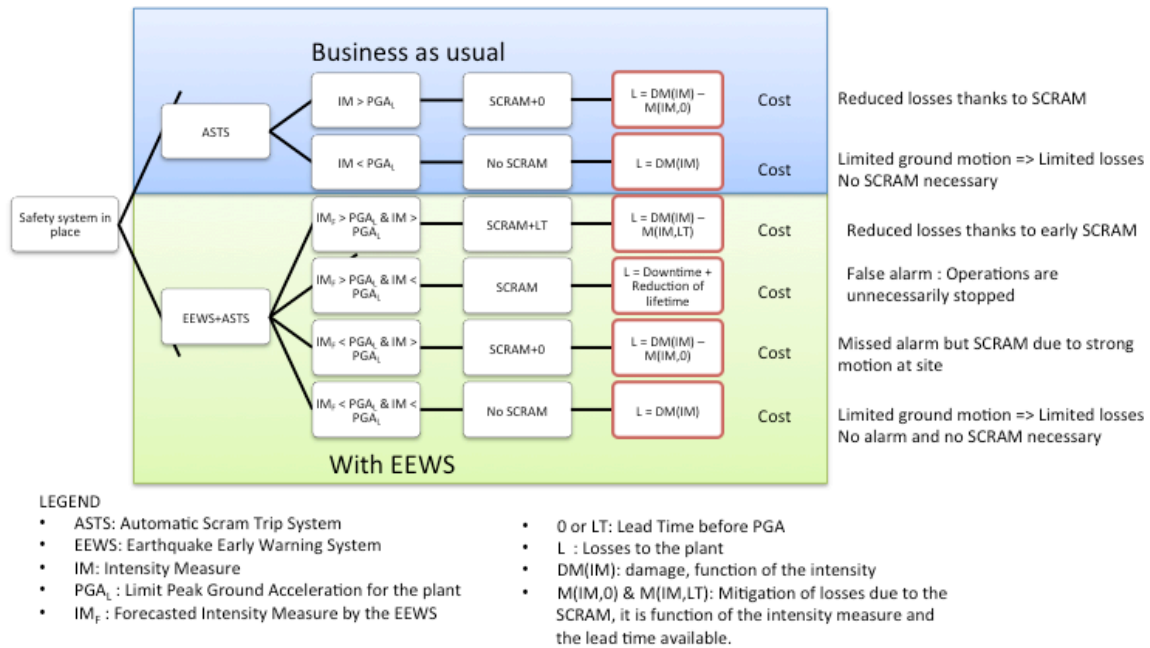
Business as usual

Safety system in place

ASTS

IM > $PGA_L$

SCRAM+0

L = DM(IM) – M(IM,0)

Cost

Reduced losses thanks to SCRAM

IM < $PGA_L$

No SCRAM

L = DM(IM)

Cost

Limited ground motion => Limited losses
No SCRAM necessary

EEWS+ASTS

$IM_F$ > $PGA_L$ & IM > $PGA_L$

SCRAM+LT

L = DM(IM) – M(IM,LT)

Cost

Reduced losses thanks to early SCRAM

$IM_F$ > $PGA_L$ & IM < $PGA_L$

SCRAM

L = Downtime + Reduction of lifetime

Cost

False alarm : Operations are unnecessarily stopped

$IM_F$ < $PGA_L$ & IM > $PGA_L$

SCRAM+0

L = DM(IM) – M(IM,0)

Cost

Missed alarm but SCRAM due to strong motion at site

$IM_F$ < $PGA_L$ & IM < $PGA_L$

No SCRAM

L = DM(IM)

Cost

Limited ground motion => Limited losses
No alarm and no SCRAM necessary

With EEWS

LEGEND
• ASTS: Automatic Scram Trip System
• EEWS: Earthquake Early Warning System
• IM: Intensity Measure
• $PGA_L$ : Limit Peak Ground Acceleration for the plant
• $IM_F$ : Forecasted Intensity Measure by the EEWS

• 0 or LT: Lead Time before PGA
• L : Losses to the plant
• DM(IM): damage, function of the intensity
• M(IM,0) & M(IM,LT): Mitigation of losses due to the SCRAM, it is function of the intensity measure and the lead time available.